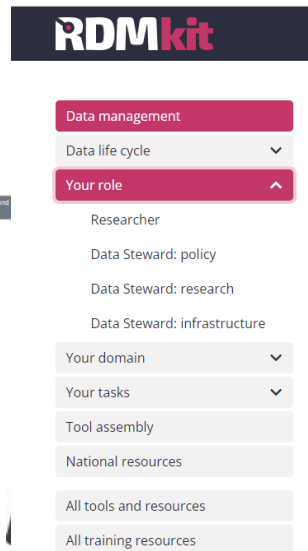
RDMkit

Data management
Data life cycle
Your role
Researcher
Data Steward: policy
Data Steward: research
Data Steward: infrastructure
Your domain
Your tasks
Tool assembly
National resources
All tools and resources
All training resources